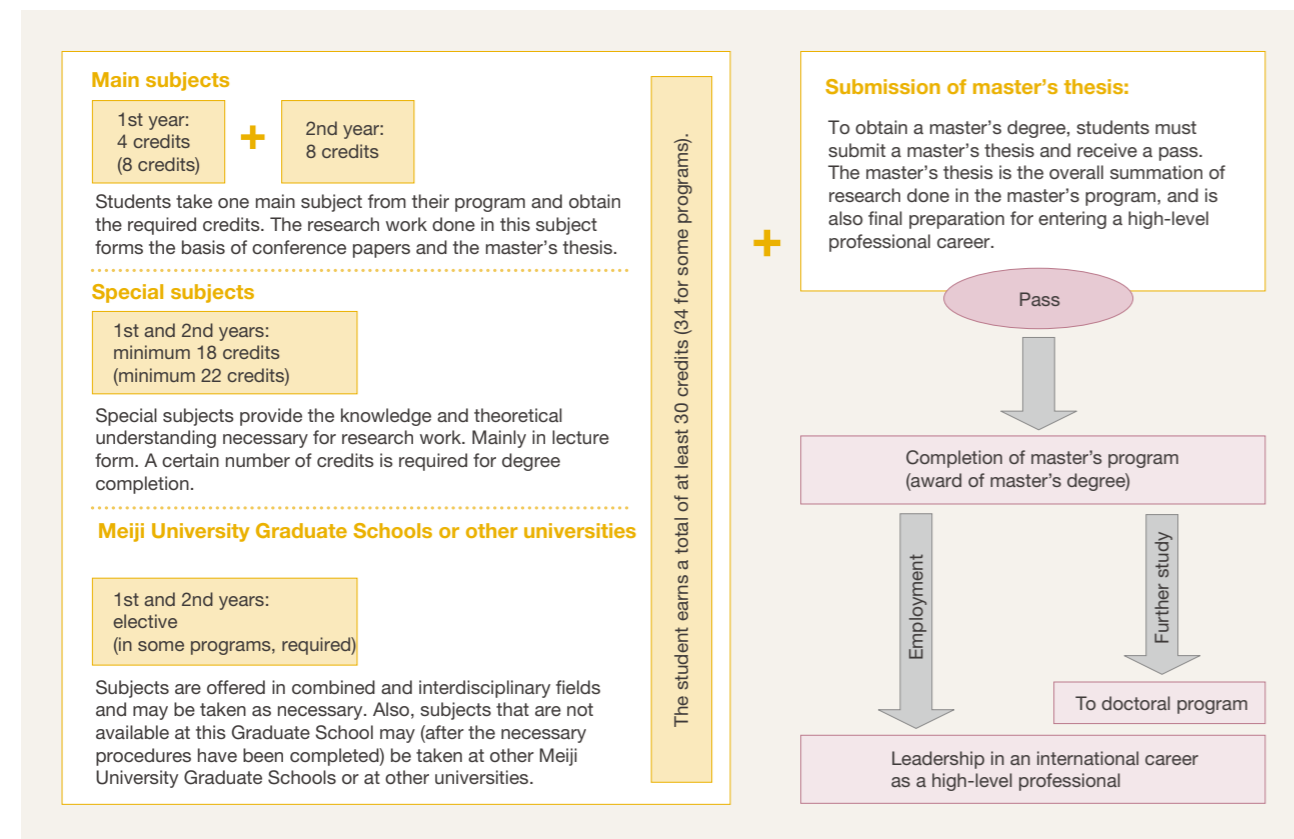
Main subjects

1st year:
4 credits
(8 credits)

+

2nd year:
8 credits

Students take one main subject from their program and obtain the required credits. The research work done in this subject forms the basis of conference papers and the master's thesis.

Special subjects

1st and 2nd years:
minimum 18 credits
(minimum 22 credits)

Special subjects provide the knowledge and theoretical understanding necessary for research work. Mainly in lecture form. A certain number of credits is required for degree completion.

Meiji University Graduate Schools or other universities

1st and 2nd years:
elective
(in some programs, required)

Subjects are offered in combined and interdisciplinary fields and may be taken as necessary. Also, subjects that are not available at this Graduate School may (after the necessary procedures have been completed) be taken at other Meiji University Graduate Schools or at other universities.

The student earns a total of at least 30 credits (34 for some programs).

+

Submission of master's thesis:

To obtain a master's degree, students must submit a master's thesis and receive a pass. The master's thesis is the overall summation of research done in the master's program, and is also final preparation for entering a high-level professional career.

Pass

Completion of master's program
(award of master's degree)

Employment

Further study

To doctoral program

Leadership in an international career
as a high-level professional